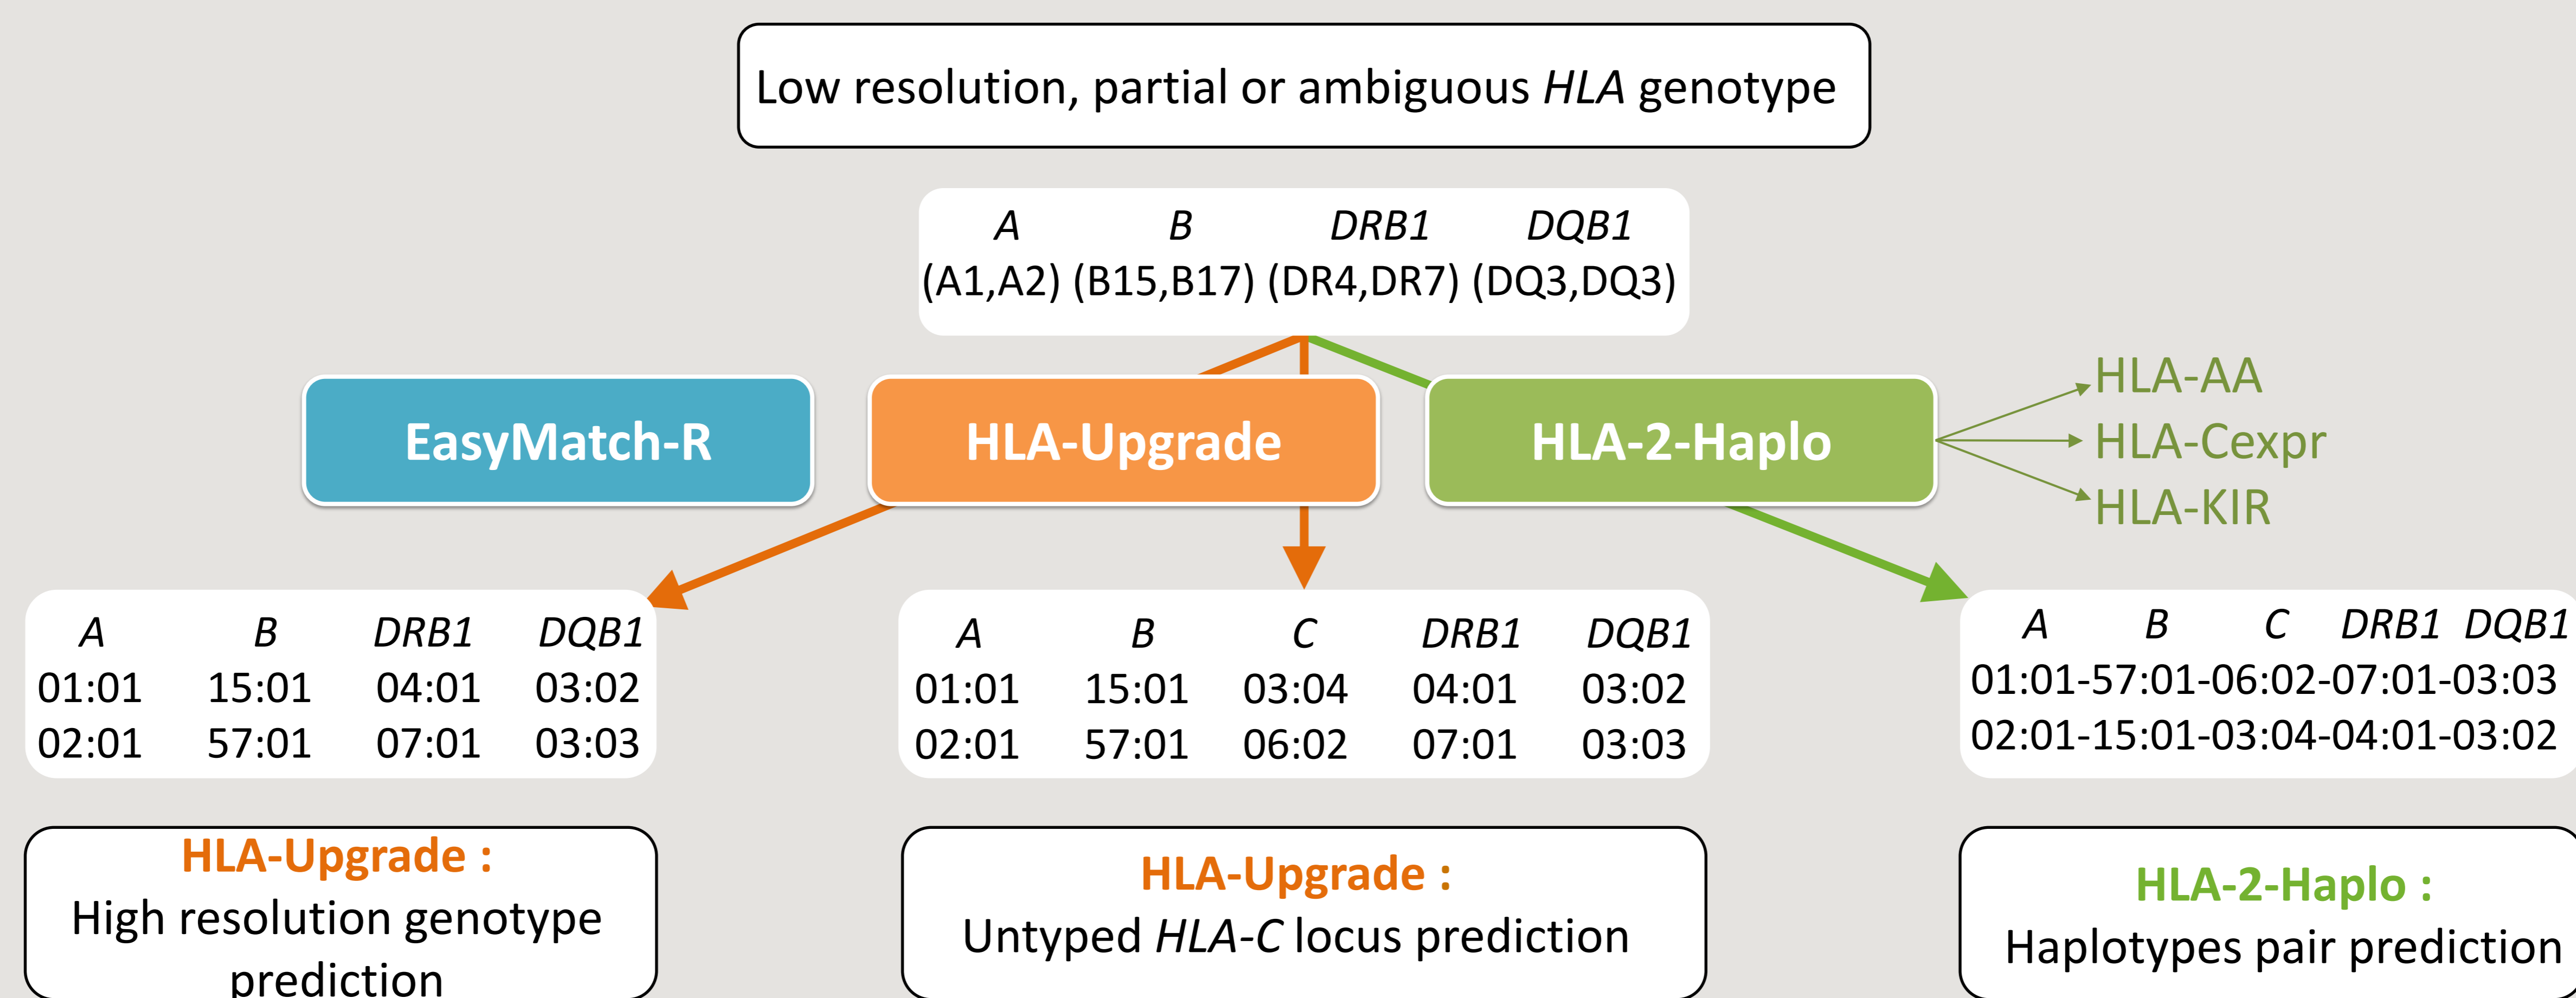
Low resolution, partial or ambiguous *HLA* genotype

| *A* | *B* | *DRB1* | *DQB1* |
|---|---|---|---|
| (A1,A2) | (B15,B17) | (DR4,DR7) | (DQ3,DQ3) |

EasyMatch-R

HLA-Upgrade

HLA-2-Haplo

HLA-AA
HLA-Cexpr
HLA-KIR

| *A* | *B* | *DRB1* | *DQB1* |
|---|---|---|---|
| 01:01 | 15:01 | 04:01 | 03:02 |
| 02:01 | 57:01 | 07:01 | 03:03 |

| *A* | *B* | *C* | *DRB1* | *DQB1* |
|---|---|---|---|---|
| 01:01 | 15:01 | 03:04 | 04:01 | 03:02 |
| 02:01 | 57:01 | 06:02 | 07:01 | 03:03 |

*A* *B* *C* *DRB1* *DQB1*
01:01-57:01-06:02-07:01-03:03
02:01-15:01-03:04-04:01-03:02

HLA-Upgrade :
High resolution genotype prediction

HLA-Upgrade :
Untyped *HLA-C* locus prediction

HLA-2-Haplo :
Haplotypes pair prediction